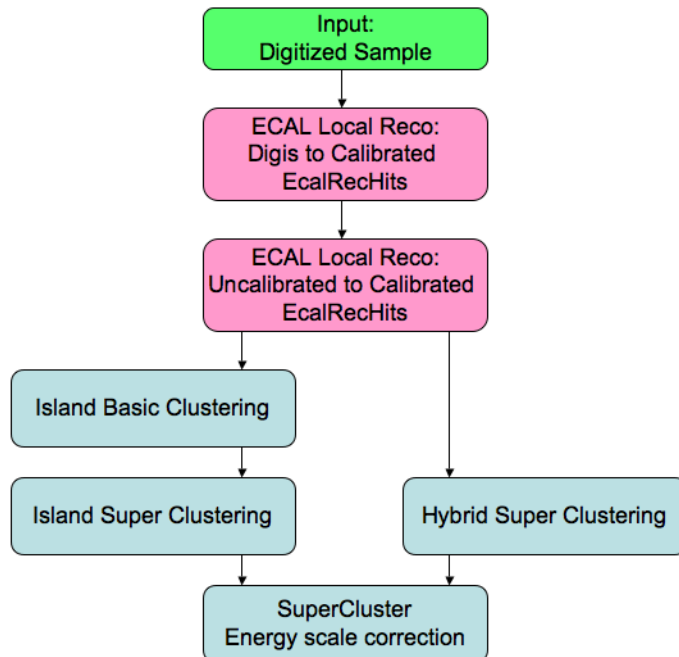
Input:
Digitized Sample

ECAL Local Reco:
Digis to Calibrated
EcalRecHits

ECAL Local Reco:
Uncalibrated to Calibrated
EcalRecHits

Island Basic Clustering

Island Super Clustering

Hybrid Super Clustering

SuperCluster
Energy scale correction